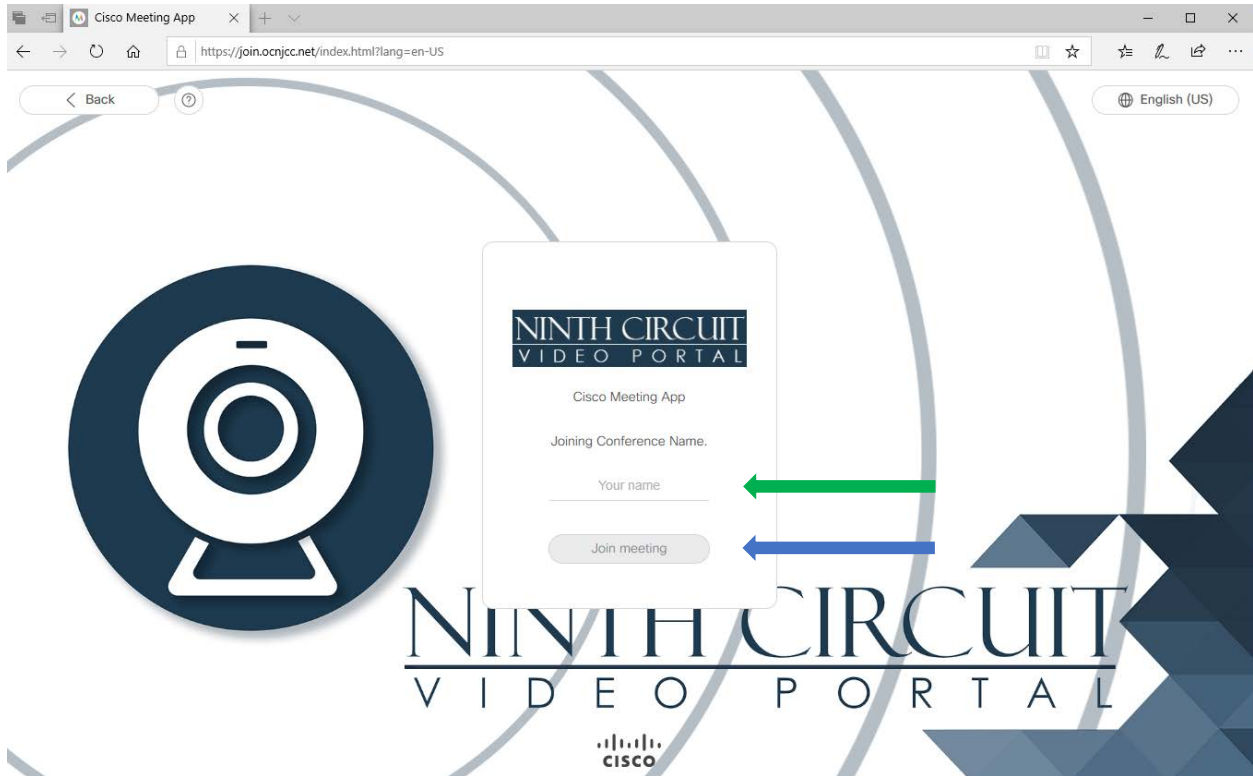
Cisco Meeting App

https://join.ocnjcc.net/index.html?lang=en-US

Back

English (US)

NINTH CIRCUIT
VIDEO PORTAL

Cisco Meeting App

Joining Conference Name.

Your name

Join meeting

NINTH CIRCUIT
VIDEO PORTAL

cisco